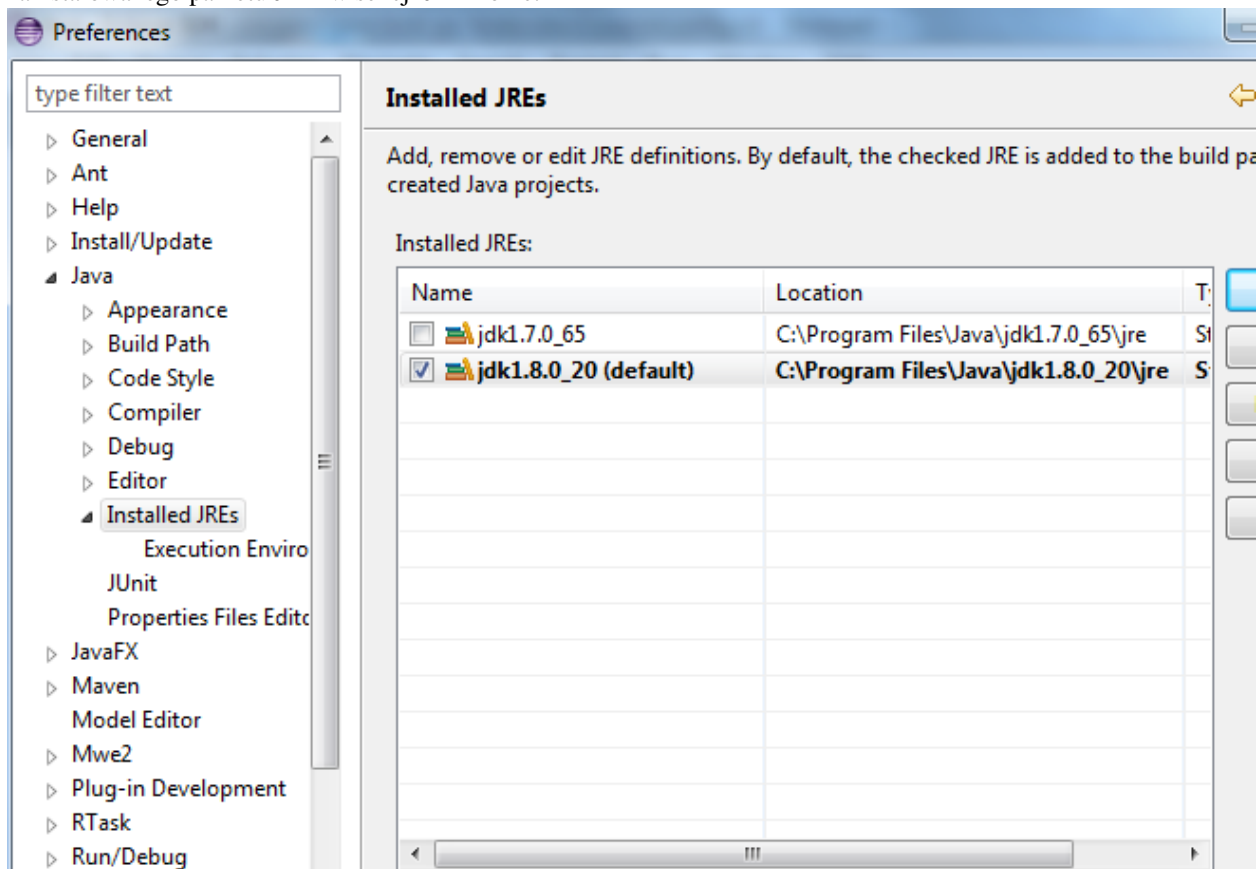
Preferences

type filter text

General
Ant
Help
Install/Update
Java
Appearance
Build Path
Code Style
Compiler
Debug
Editor
Installed JREs
Execution Enviro
JUnit
Properties Files Edito
JavaFX
Maven
Model Editor
Mwe2
Plug-in Development
RTask
Run/Debug

Installed JREs

Add, remove or edit JRE definitions. By default, the checked JRE is added to the build pa created Java projects.

Installed JREs:

| Name | Location | T |
|---|---|---|
| jdk1.7.0_65 | C:\Program Files\Java\jdk1.7.0_65\jre | St |
| jdk1.8.0_20 (default) | C:\Program Files\Java\jdk1.8.0_20\jre | S |